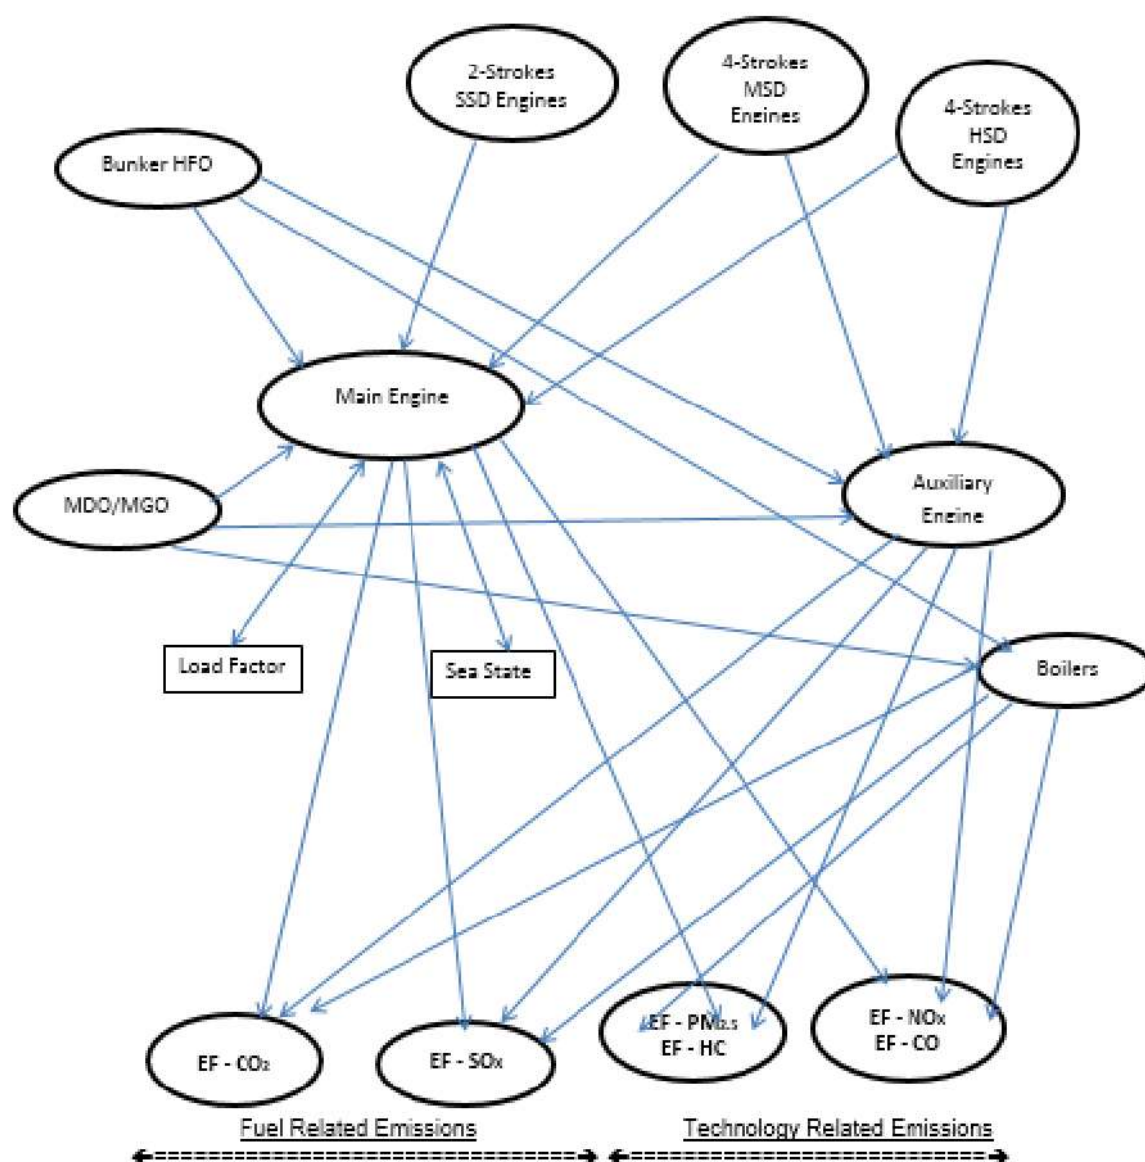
2-Strokes SSD Engines

4-Strokes MSD Eneines

4-Strokes HSD Engines

Bunker HFO

Main Engine

MDO/MGO

Auxiliary Eneine

Load Factor

Sea State

Boilers

EF - $CO_2$

EF - $SO_X$

EF - $PM_{2.5}$
EF - HC

EF - $NO_X$
EF - CO

Fuel Related Emissions

Technology Related Emissions